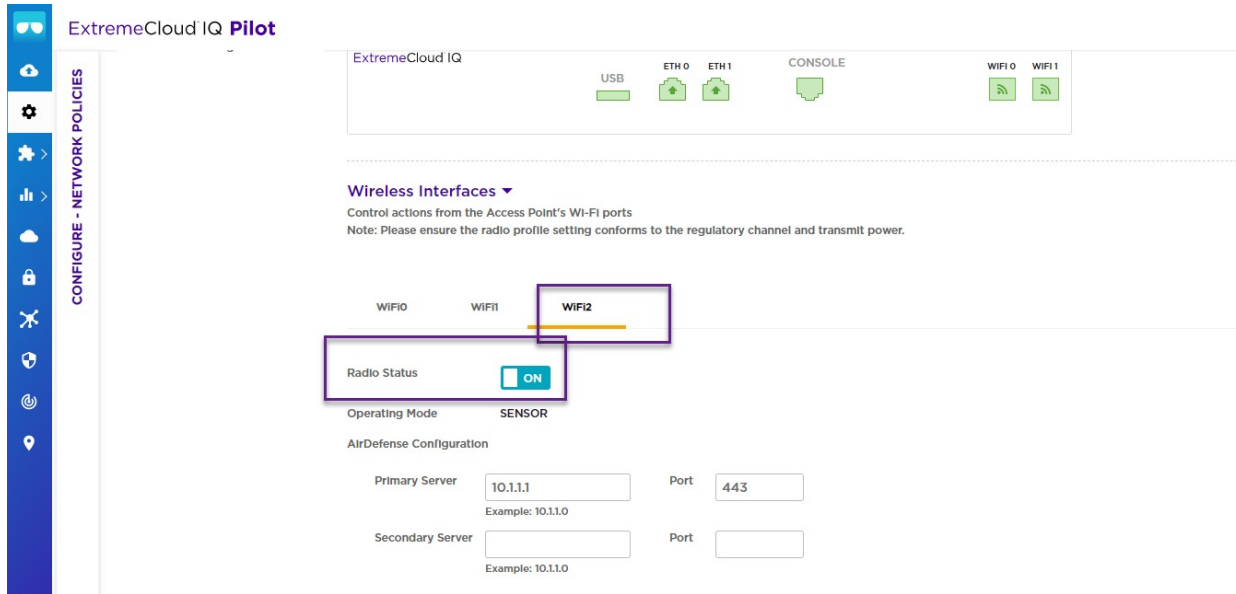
ExtremeCloud IQ Pilot

CONFIGURE - NETWORK POLICIES

ExtremeCloud IQ

USB

ETH 0 ETH 1

CONSOLE

WIFI 0 WIFI 1

Wireless Interfaces

Control actions from the Access Point's Wi-Fi ports

Note: Please ensure the radio profile setting conforms to the regulatory channel and transmit power.

WiFi0 WiFi1 WiFi2

Radio Status ON

Operating Mode SENSOR

AirDefense Configuration

Primary Server 10.1.1.1 Port 443

Example: 10.1.1.0

Secondary Server Port

Example: 10.1.1.0